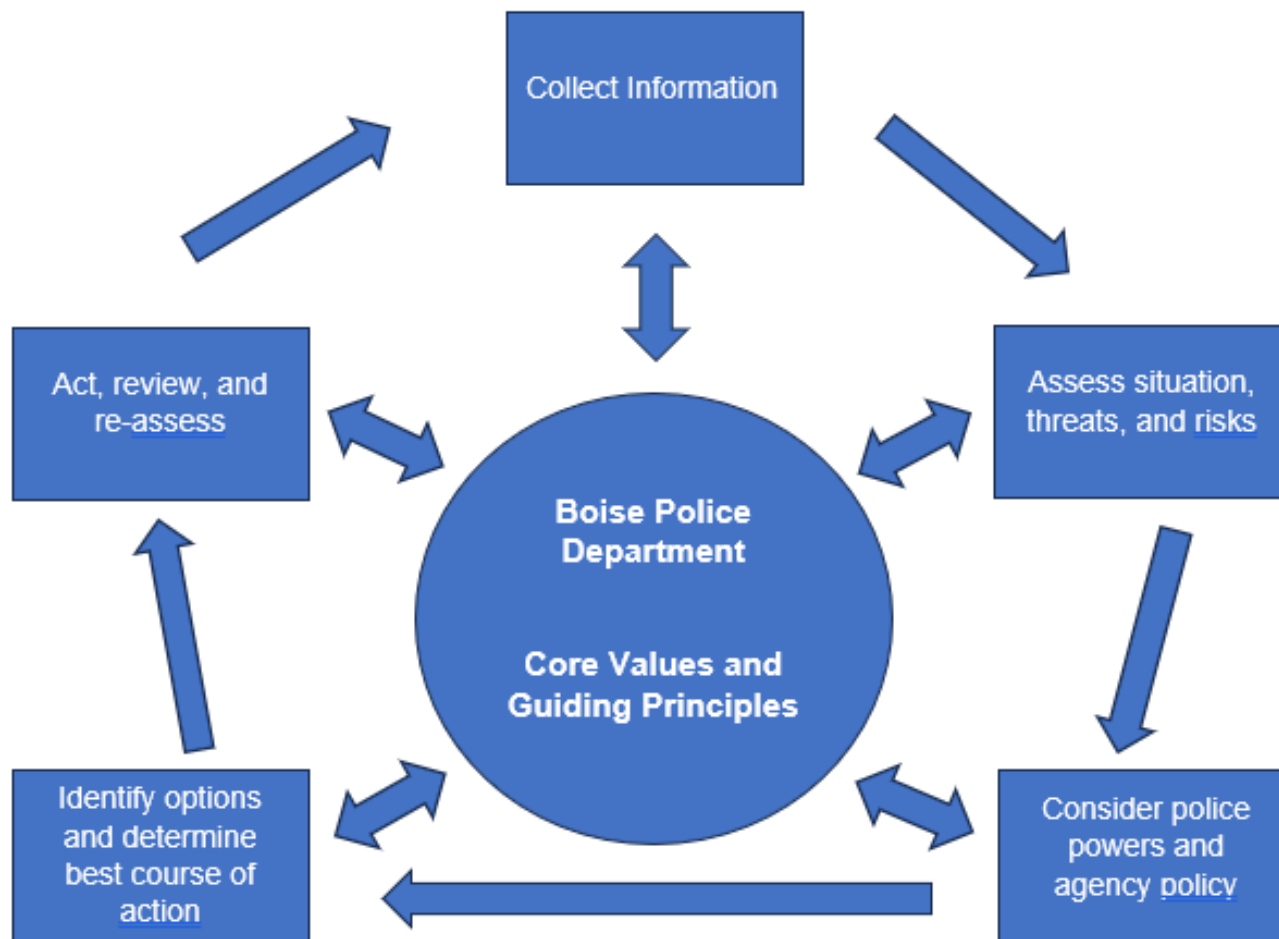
Collect Information

Assess situation, threats, and risks

Consider police powers and agency policy

Identify options and determine best course of action

Act, review, and re-assess

Boise Police Department

Core Values and Guiding Principles